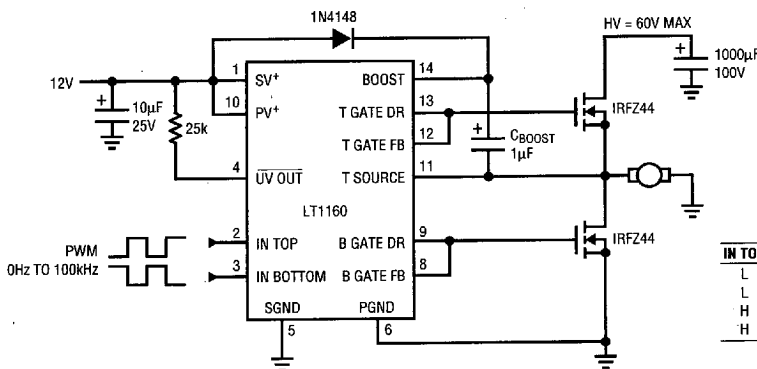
1N4148

HV = 60V MAX

1000µF
100V

12V

10µF
25V

25k

1 SV⁺
10 PV⁺
4 $\overline{\text{UV OUT}}$
BOOST 14
T GATE DR 13
T GATE FB 12
T SOURCE 11

$C_{BOOST}$
1µF

IRFZ44

LT1160

PWM
0Hz TO 100kHz

2 IN TOP
3 IN BOTTOM
B GATE DR 9
B GATE FB 8

IRFZ44

SGND 5
PGND 6

| IN TO |
|---|
| L |
| L |
| H |
| H |